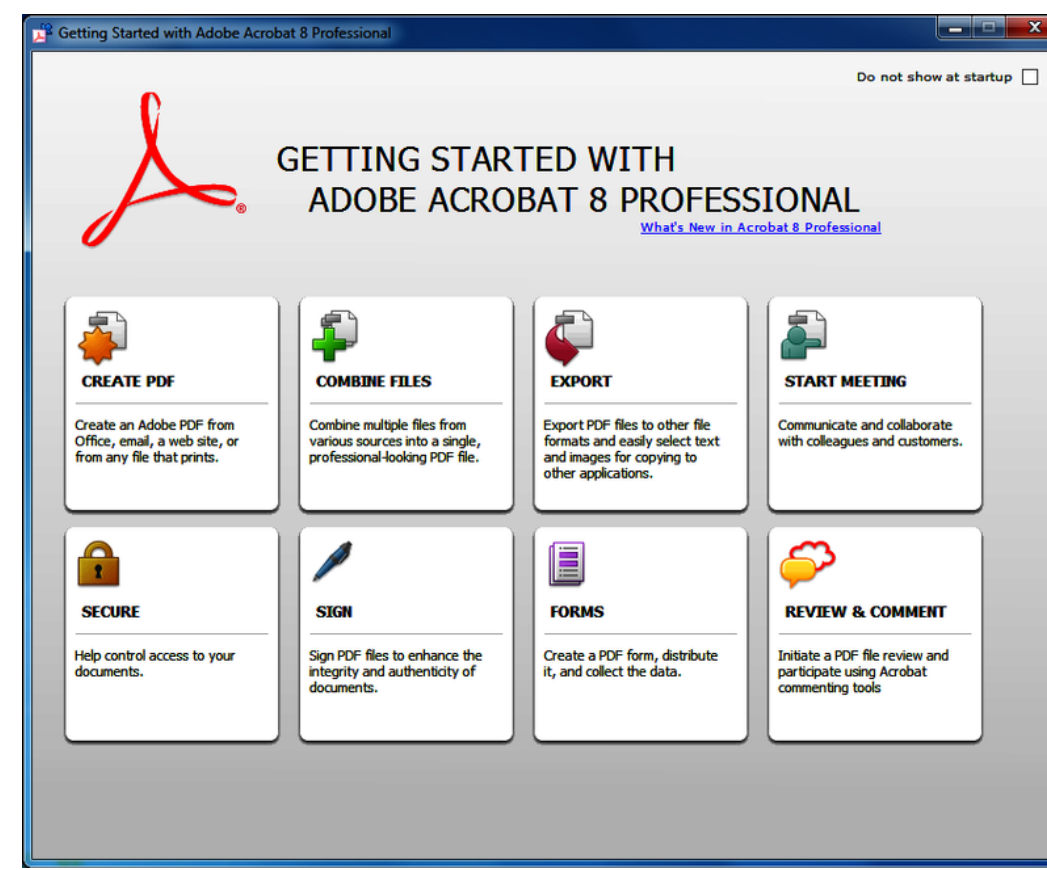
Getting Started with Adobe Acrobat 8 Professional

Do not show at startup

GETTING STARTED WITH
ADOBE ACROBAT 8 PROFESSIONAL

What's New in Acrobat 8 Professional

CREATE PDF

Create an Adobe PDF from Office, email, a web site, or from any file that prints.

COMBINE FILES

Combine multiple files from various sources into a single, professional-looking PDF file.

EXPORT

Export PDF files to other file formats and easily select text and images for copying to other applications.

START MEETING

Communicate and collaborate with colleagues and customers.

SECURE

Help control access to your documents.

SIGN

Sign PDF files to enhance the integrity and authenticity of documents.

FORMS

Create a PDF form, distribute it, and collect the data.

REVIEW & COMMENT

Initiate a PDF file review and participate using Acrobat commenting tools